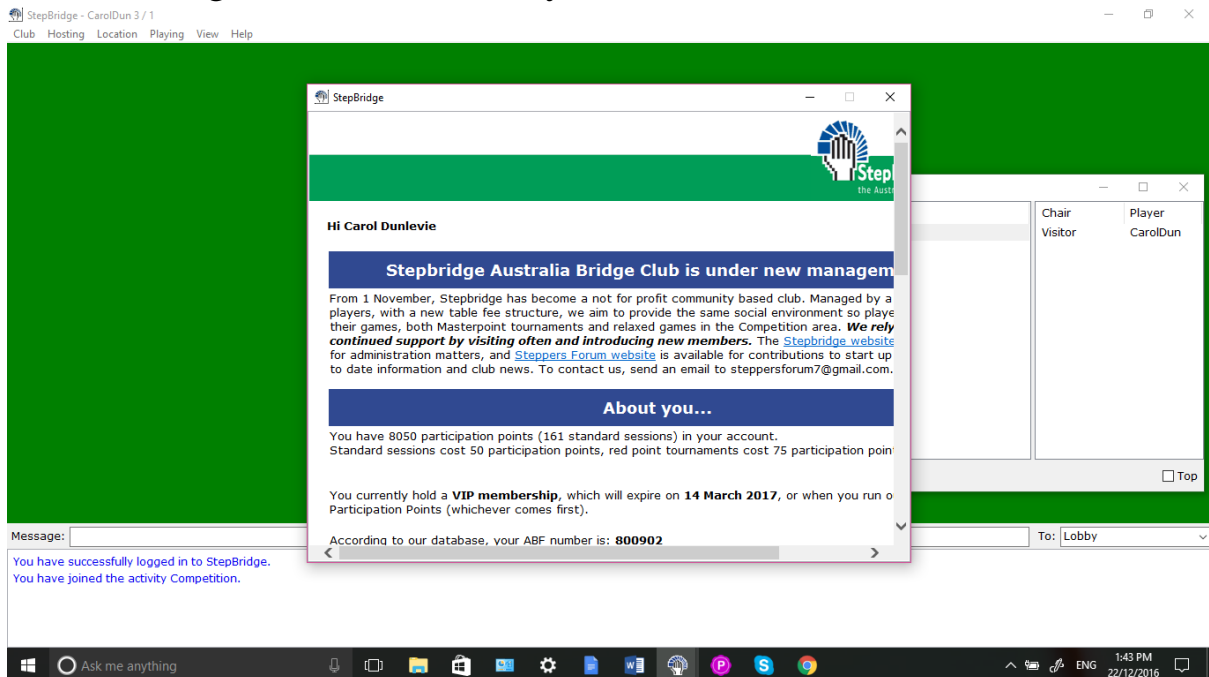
StepBridge - CarolDun 3 / 1

Club Hosting Location Playing View Help

StepBridge

Step

the Austr

Hi Carol Dunlevie

Stepbridge Australia Bridge Club is under new managem

From 1 November, Stepbridge has become a not for profit community based club. Managed by a players, with a new table fee structure, we aim to provide the same social environment so playe their games, both Masterpoint tournaments and relaxed games in the Competition area. ***We rely continued support by visiting often and introducing new members.*** The Stepbridge website for administration matters, and Steppers Forum website is available for contributions to start up to date information and club news. To contact us, send an email to steppersforum7@gmail.com.

About you...

You have 8050 participation points (161 standard sessions) in your account.
Standard sessions cost 50 participation points, red point tournaments cost 75 participation point

You currently hold a **VIP membership**, which will expire on **14 March 2017**, or when you run o Participation Points (whichever comes first).

According to our database, your ABF number is: **800902**

| Chair | Player |
|---|---|
| Visitor | CarolDun |

Top

Message:

To: Lobby

You have successfully logged in to StepBridge.
You have joined the activity Competition.

Ask me anything

ENG 1:43 PM 22/12/2016